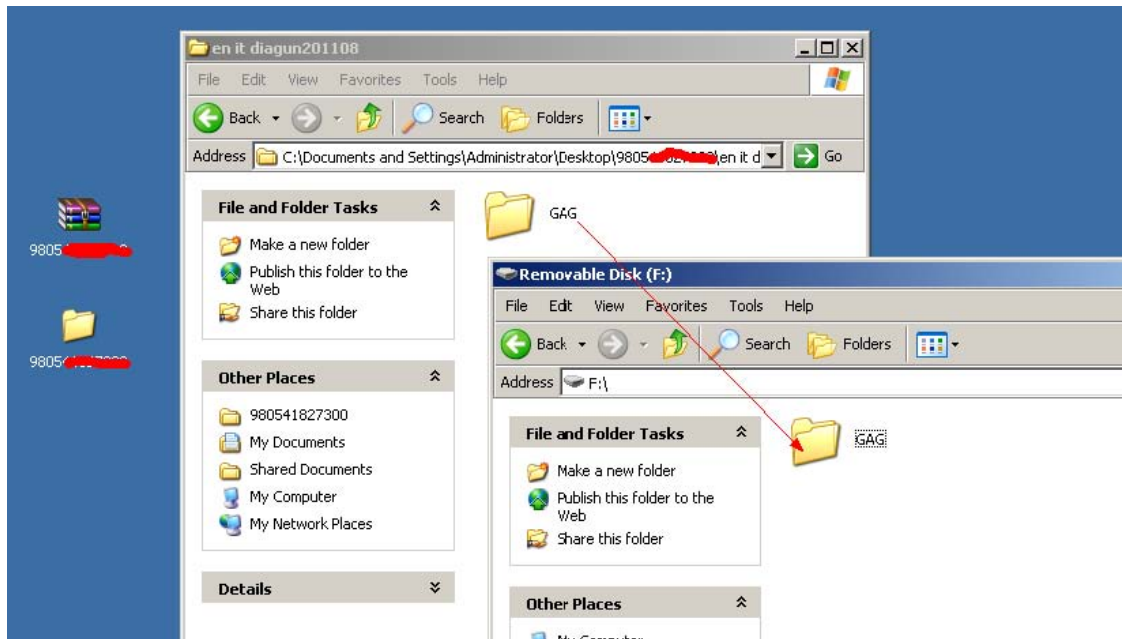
9805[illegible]

9805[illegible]

en it diagun201108

File Edit View Favorites Tools Help

Back Search Folders

Address C:\Documents and Settings\Administrator\Desktop\9805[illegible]\en it d Go

File and Folder Tasks

Make a new folder

Publish this folder to the Web

Share this folder

Other Places

980541827300

My Documents

Shared Documents

My Computer

My Network Places

Details

GAG

Removable Disk (F:)

File Edit View Favorites Tools Help

Back Search Folders

Address F:\

File and Folder Tasks

Make a new folder

Publish this folder to the Web

Share this folder

Other Places

GAG